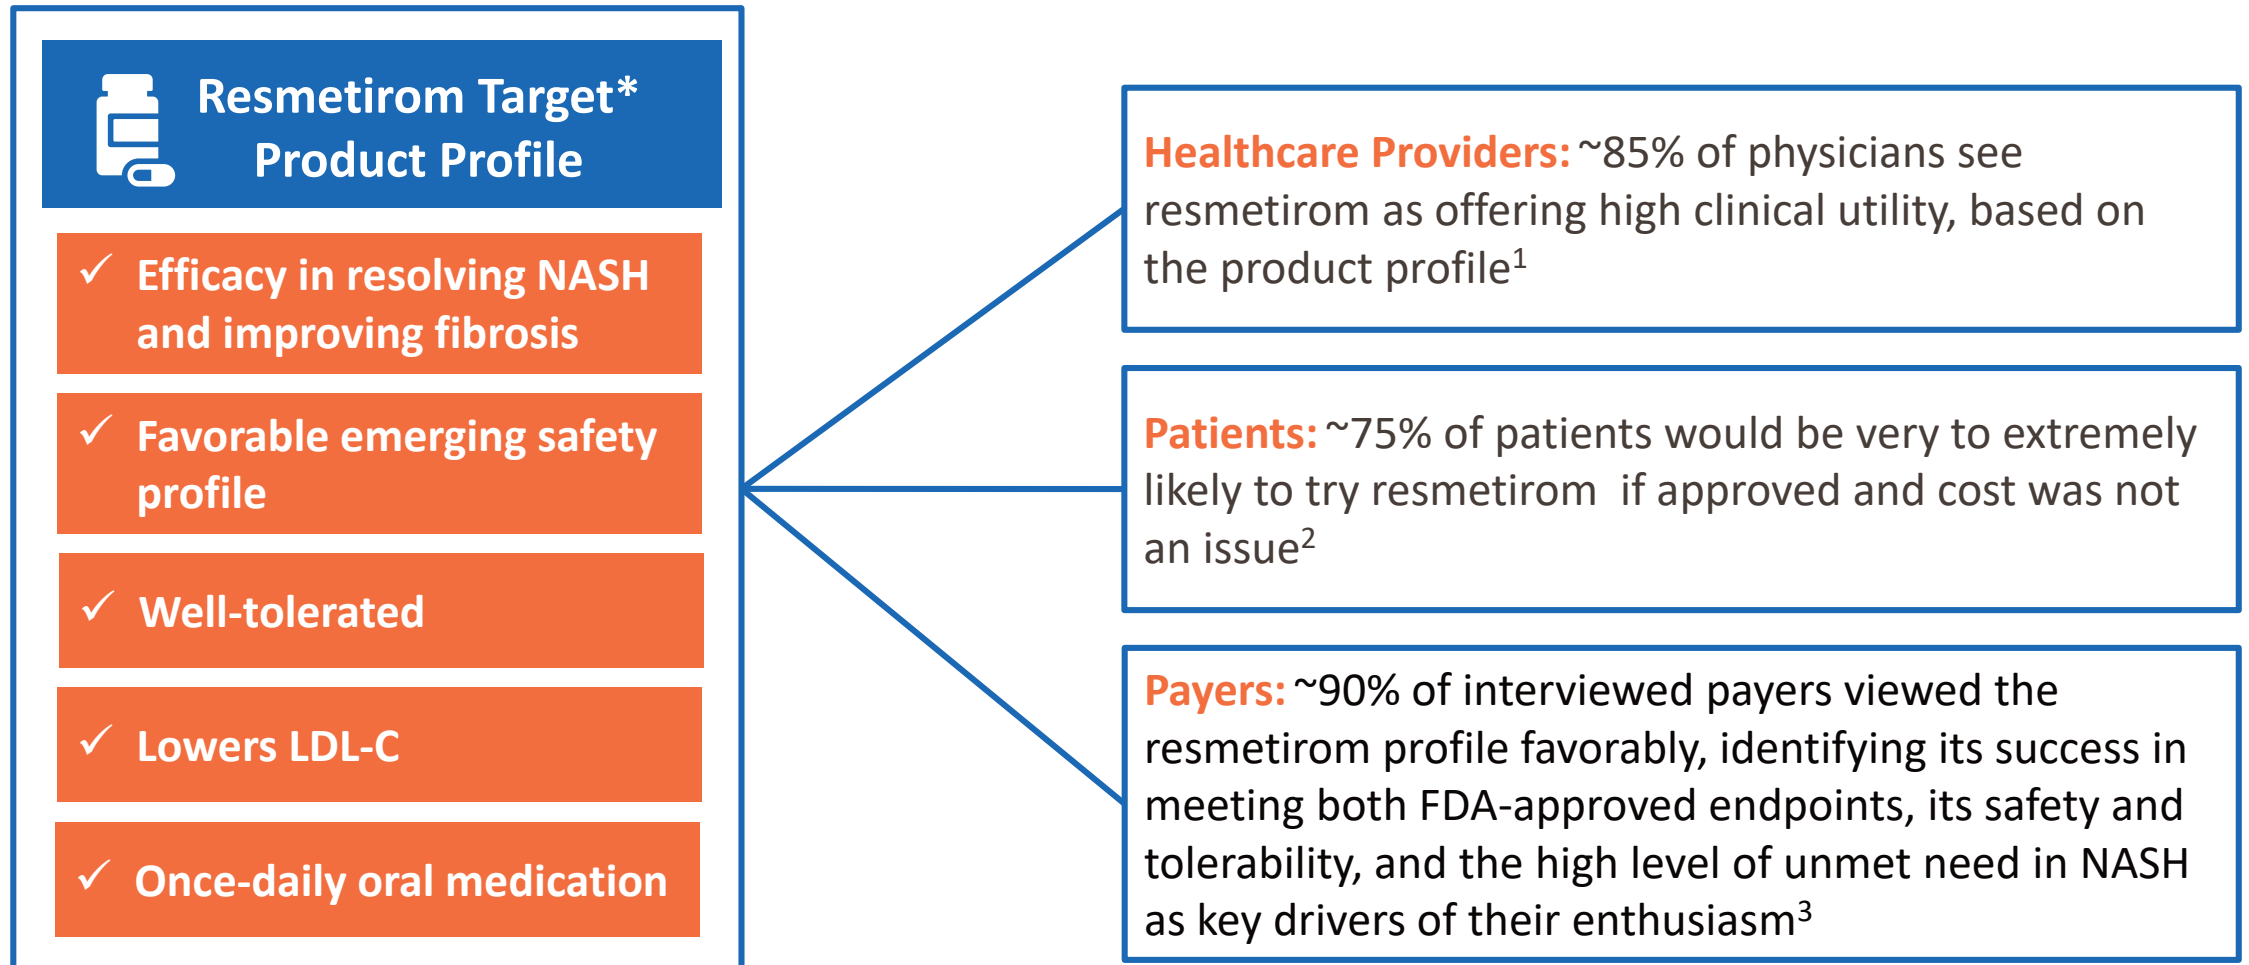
Resmetirom Target* Product Profile

✓ Efficacy in resolving NASH and improving fibrosis

✓ Favorable emerging safety profile

✓ Well-tolerated

✓ Lowers LDL-C

✓ Once-daily oral medication

Healthcare Providers: ~85% of physicians see resmetirom as offering high clinical utility, based on the product profile$^1$

Patients: ~75% of patients would be very to extremely likely to try resmetirom if approved and cost was not an issue$^2$

Payers: ~90% of interviewed payers viewed the resmetirom profile favorably, identifying its success in meeting both FDA-approved endpoints, its safety and tolerability, and the high level of unmet need in NASH as key drivers of their enthusiasm$^3$